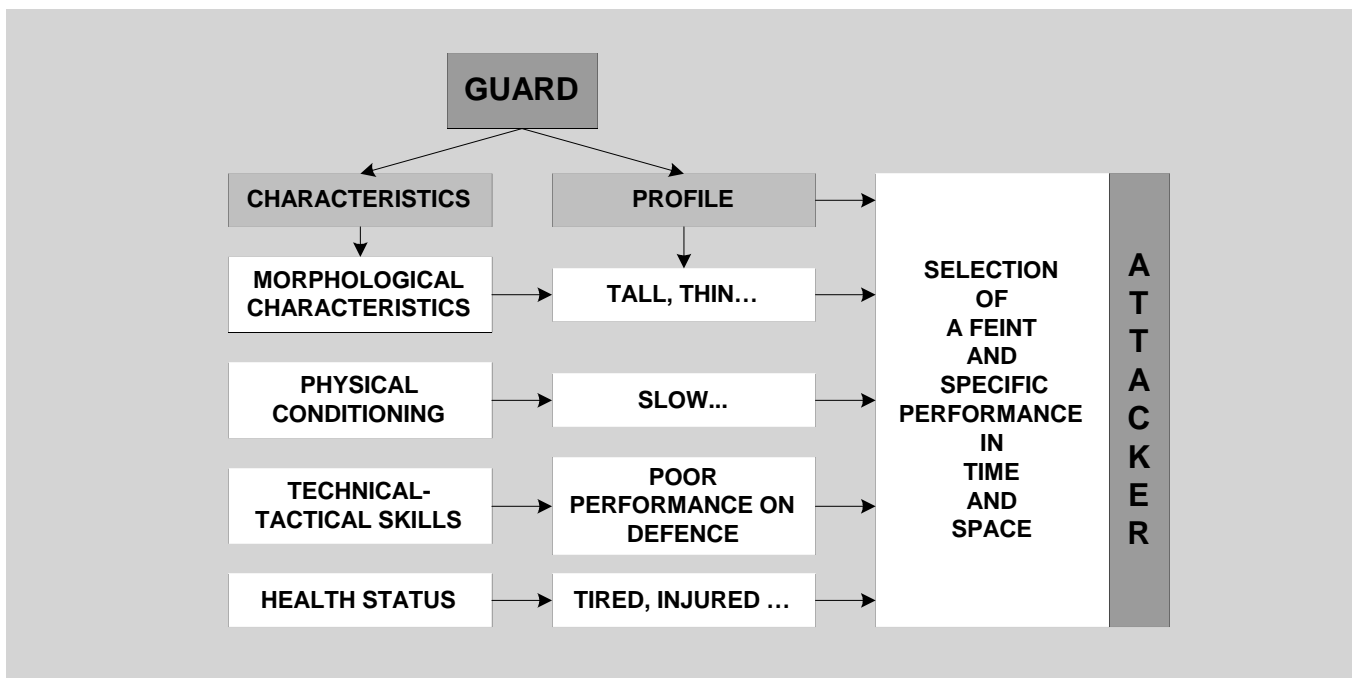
GUARD

CHARACTERISTICS

PROFILE

MORPHOLOGICAL CHARACTERISTICS

TALL, THIN…

PHYSICAL CONDITIONING

SLOW...

TECHNICAL-TACTICAL SKILLS

POOR PERFORMANCE ON DEFENCE

HEALTH STATUS

TIRED, INJURED …

SELECTION OF A FEINT AND SPECIFIC PERFORMANCE IN TIME AND SPACE

ATTACKER